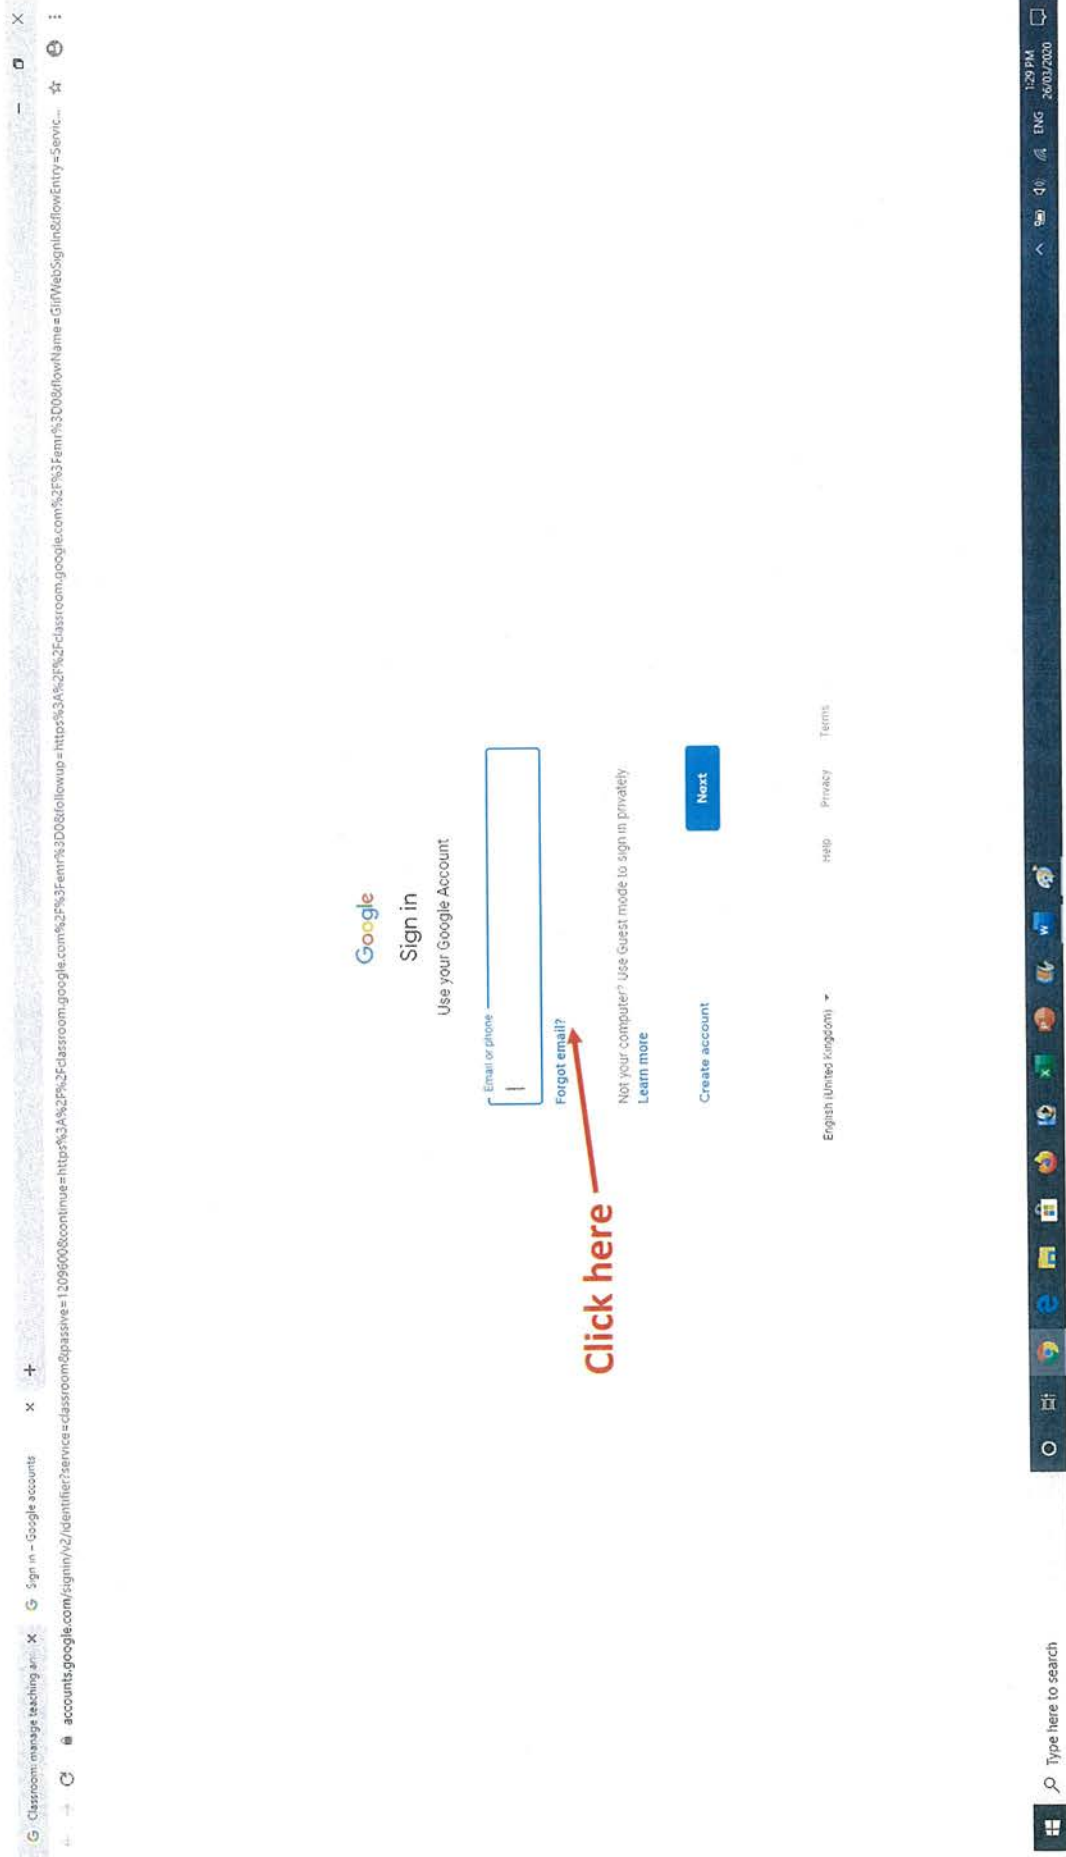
Classroom: manage teaching an ×
Sign in – Google accounts ×
+

accounts.google.com/signin/v2/identifier?service=classroom&passive=1209600&continue=https%3A%2F%2Fclassroom.google.com%2F%3Femr%3D0&followup=https%3A%2F%2Fclassroom.google.com%2F%3Femr%3D0&flowName=GlifWebSignIn&flowEntry=Servic...

Google
Sign in
Use your Google Account

Email or phone

Forgot email?

Not your computer? Use Guest mode to sign in privately.
Learn more

Create account

Next

Click here

English (United Kingdom)

Help Privacy Terms

Type here to search

ENG
1:29 PM
26/03/2020